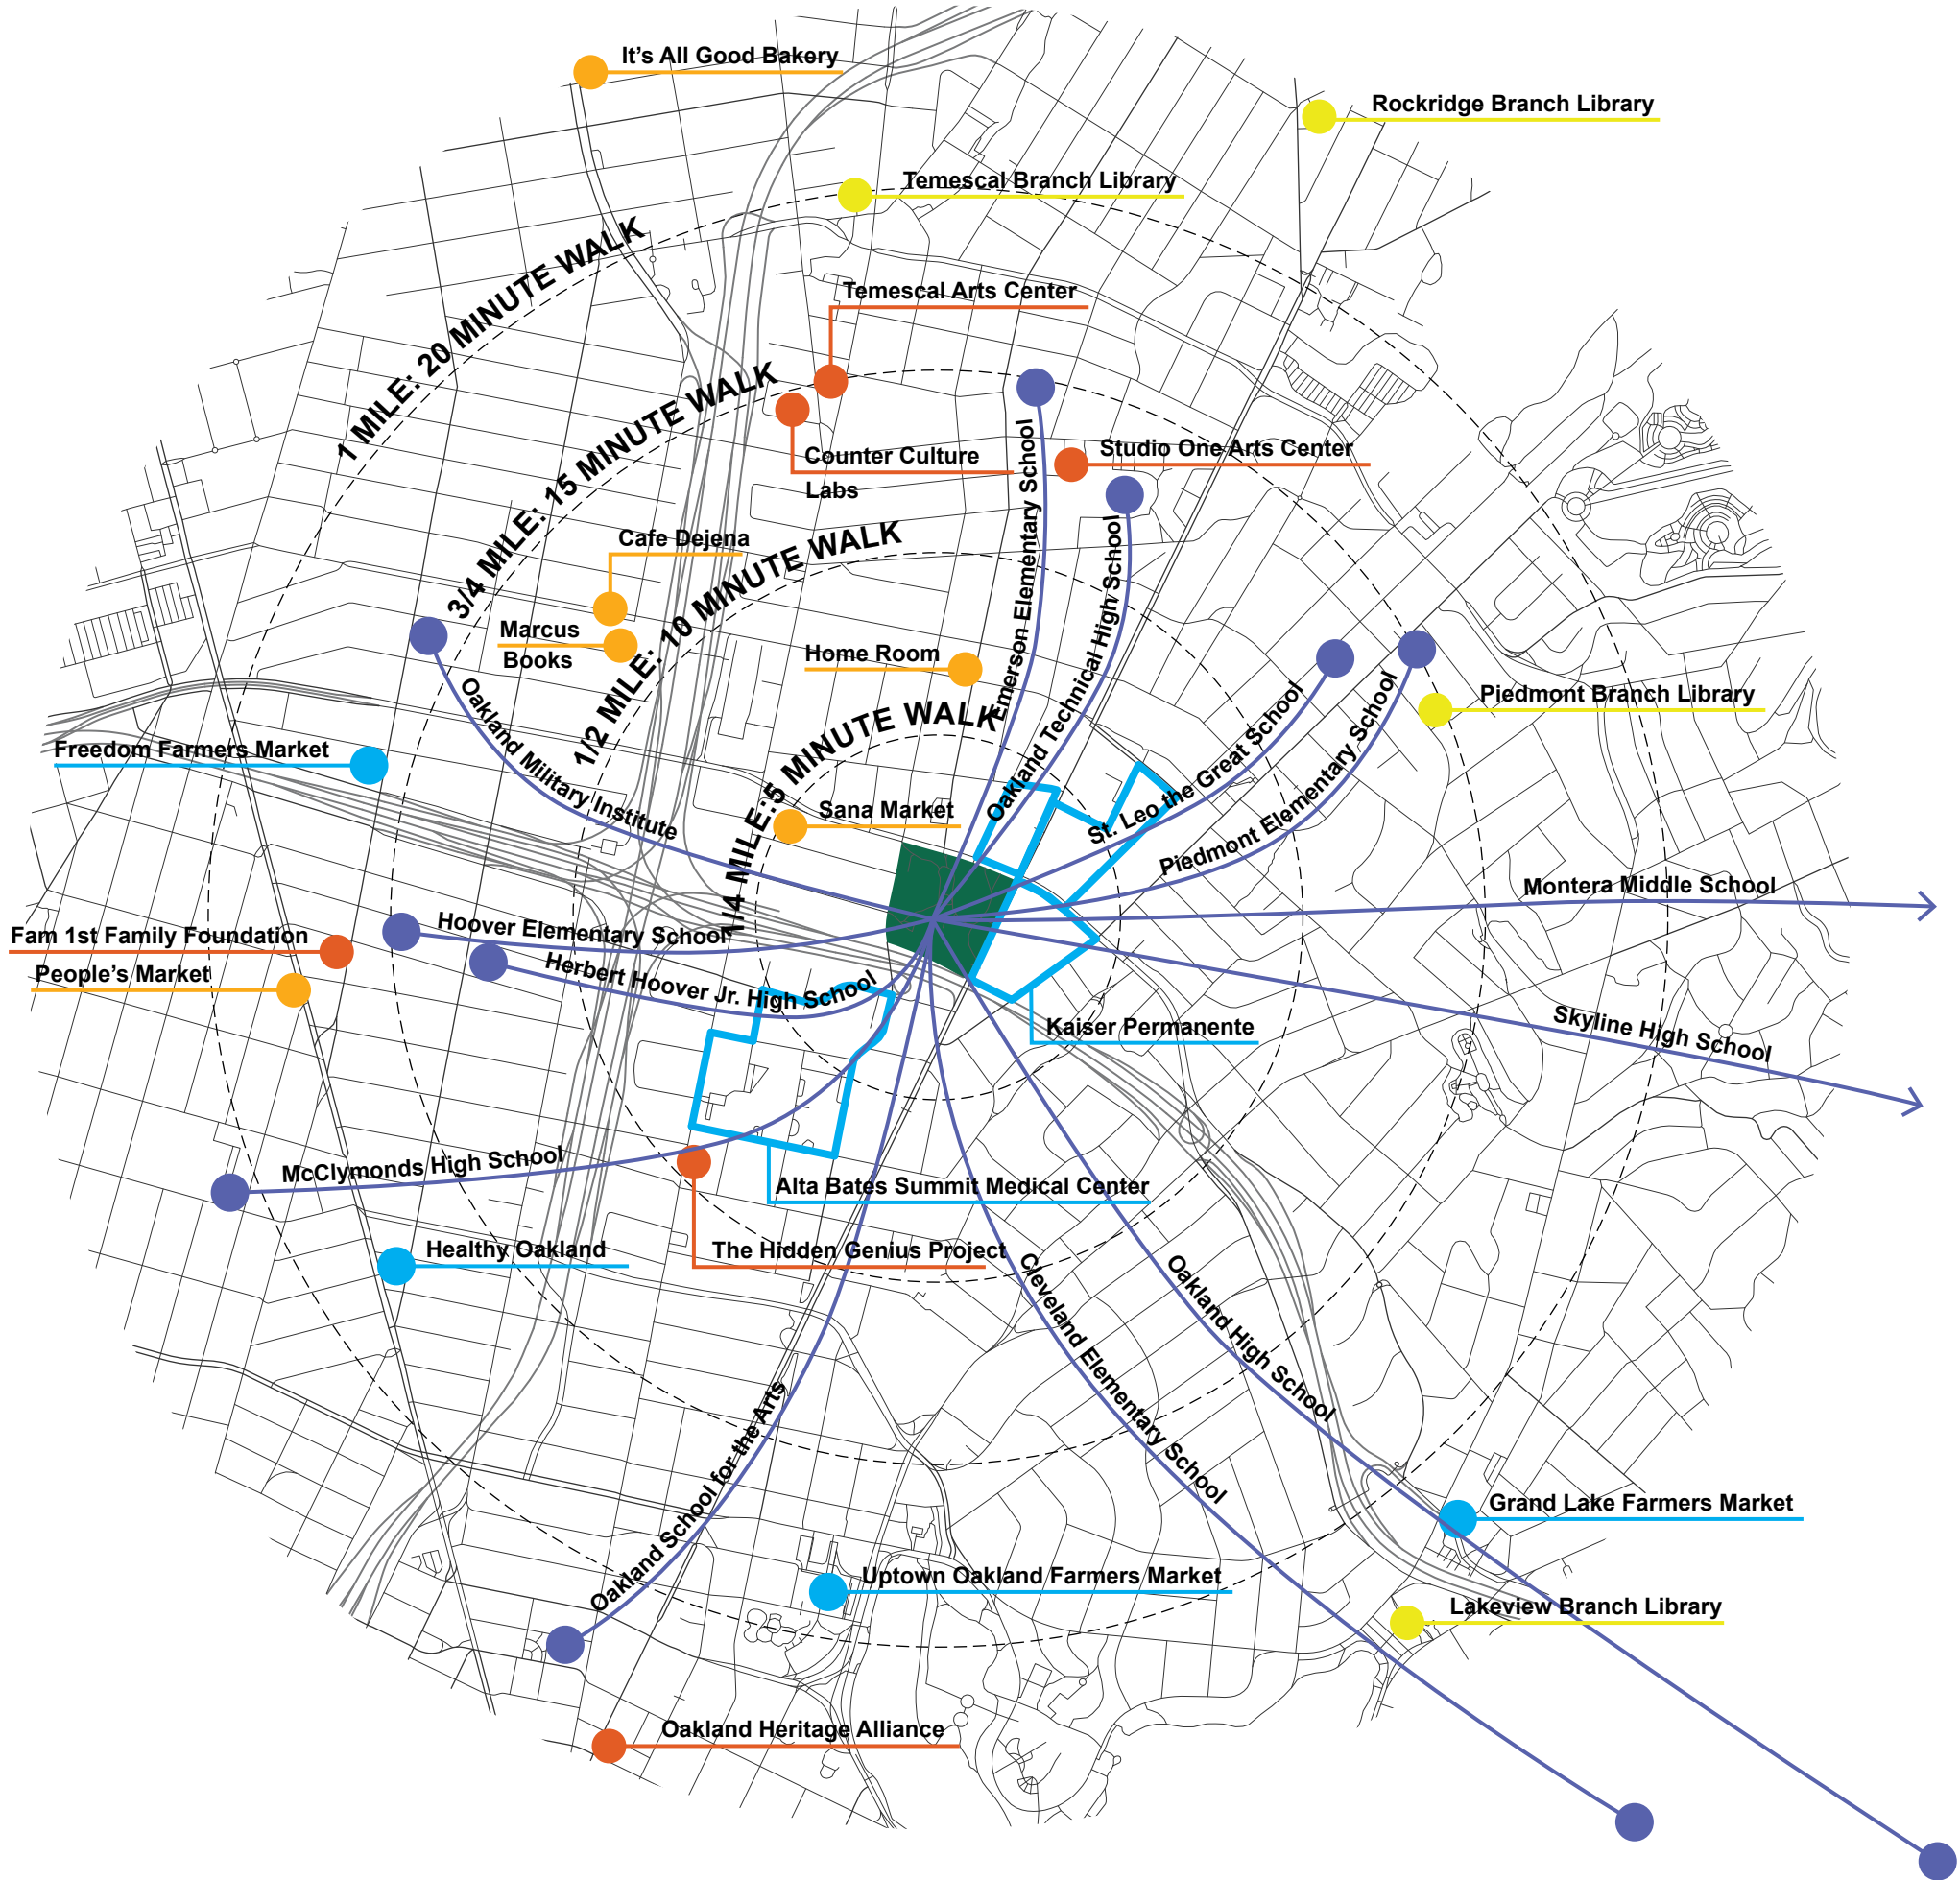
It's All Good Bakery

Rockridge Branch Library

Temescal Branch Library

1 MILE: 20 MINUTE WALK

Temescal Arts Center

3/4 MILE: 15 MINUTE WALK

Counter Culture Labs

Studio One Arts Center

Emerson Elementary School

Oakland Technical High School

Cafe Dejena

1/2 MILE: 10 MINUTE WALK

Marcus Books

Home Room

1/4 MILE: 5 MINUTE WALK

Piedmont Branch Library

St. Leo the Great School

Piedmont Elementary School

Oakland Military Institute

Freedom Farmers Market

Sana Market

Montera Middle School

Fam 1st Family Foundation

Hoover Elementary School

People's Market

Herbert Hoover Jr. High School

Kaiser Permanente

Skyline High School

McClymonds High School

Alta Bates Summit Medical Center

Healthy Oakland

The Hidden Genius Project

Cleveland Elementary School

Oakland High School

Oakland School for the Arts

Grand Lake Farmers Market

Uptown Oakland Farmers Market

Lakeview Branch Library

Oakland Heritage Alliance